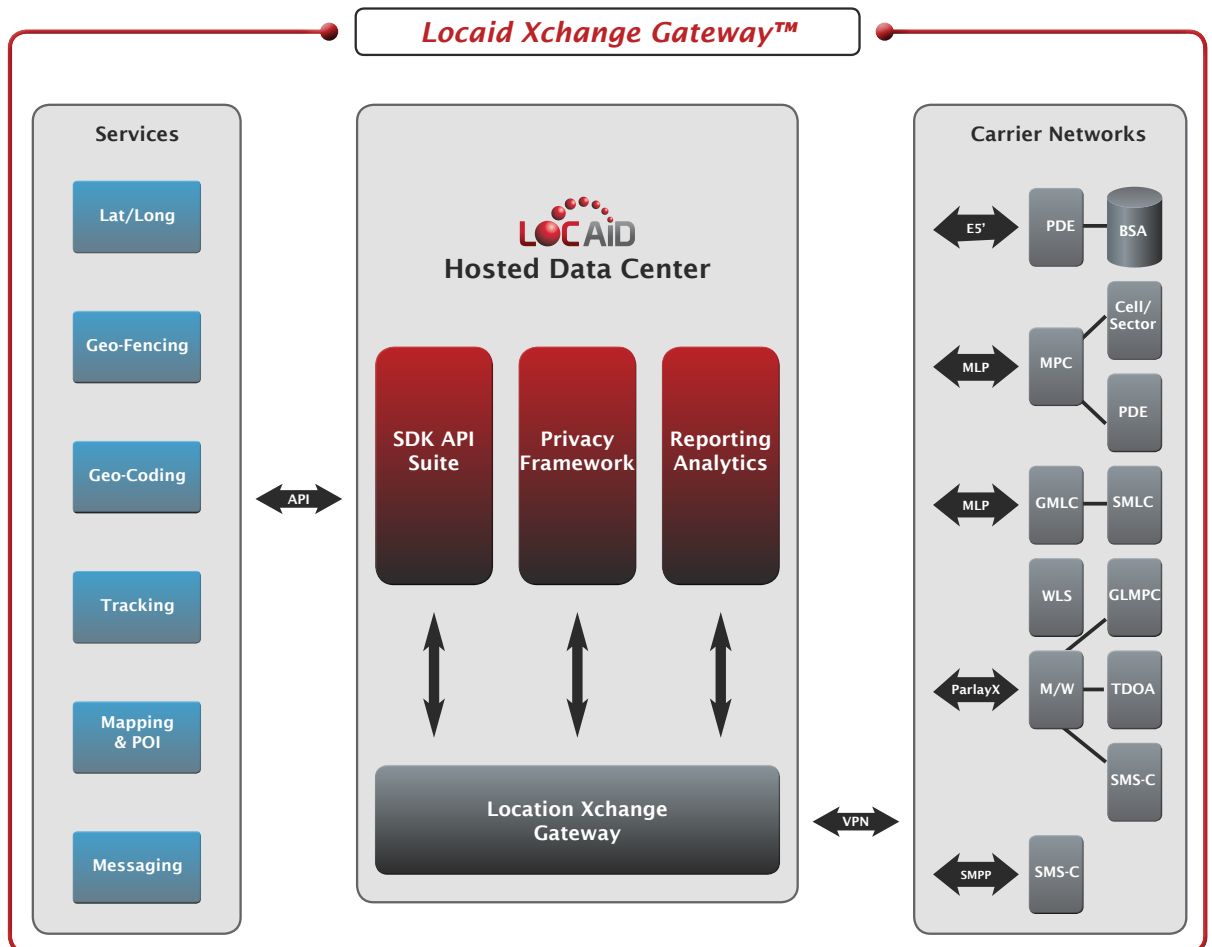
Locaid Xchange Gateway™

Services

Lat/Long

Geo-Fencing

Geo-Coding

Tracking

Mapping & POI

Messaging

API

LOCAID
Hosted Data Center

SDK API Suite

Privacy Framework

Reporting Analytics

Location Xchange Gateway

VPN

Carrier Networks

E5'

PDE

BSA

MLP

MPC

Cell/ Sector

PDE

MLP

GMLC

SMLC

WLS

GLMPC

ParlayX

M/W

TDOA

SMS-C

SMPP

SMS-C